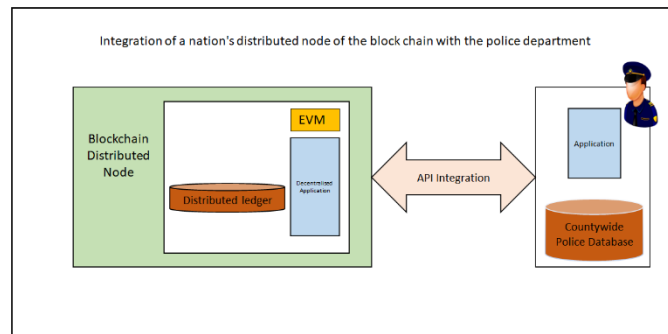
Integration of a nation's distributed node of the block chain with the police department

Blockchain Distributed Node

EVM

Distributed ledger

Decentralized Application

API Integration

Application

Countywide Police Database